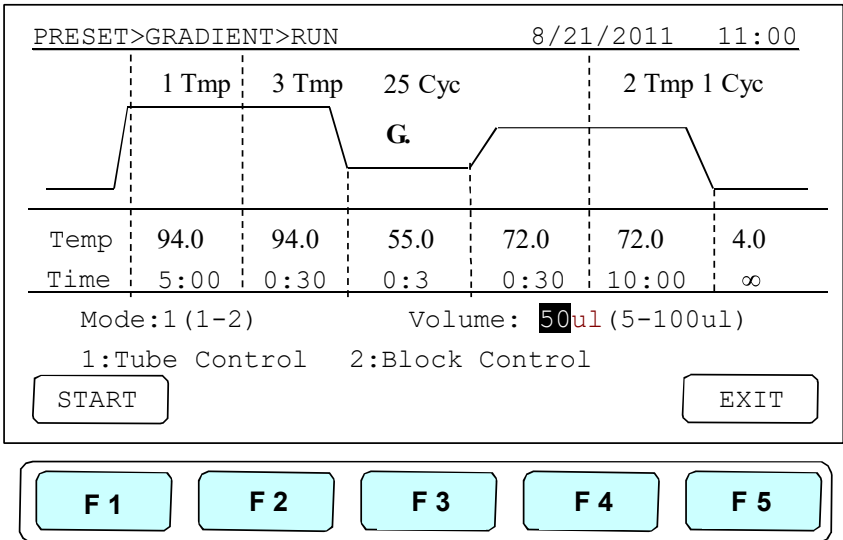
PRESET>GRADIENT>RUN 8/21/2011 11:00

1 Tmp 3 Tmp 25 Cyc 2 Tmp 1 Cyc

G.

| Temp | 94.0 | 94.0 | 55.0 | 72.0 | 72.0 | 4.0 |
|---|---|---|---|---|---|---|
| Time | 5:00 | 0:30 | 0:3 | 0:30 | 10:00 | $\infty$ |

Mode:1(1-2) Volume: 50ul(5-100ul)

1:Tube Control 2:Block Control

START

EXIT

F 1

F 2

F 3

F 4

F 5